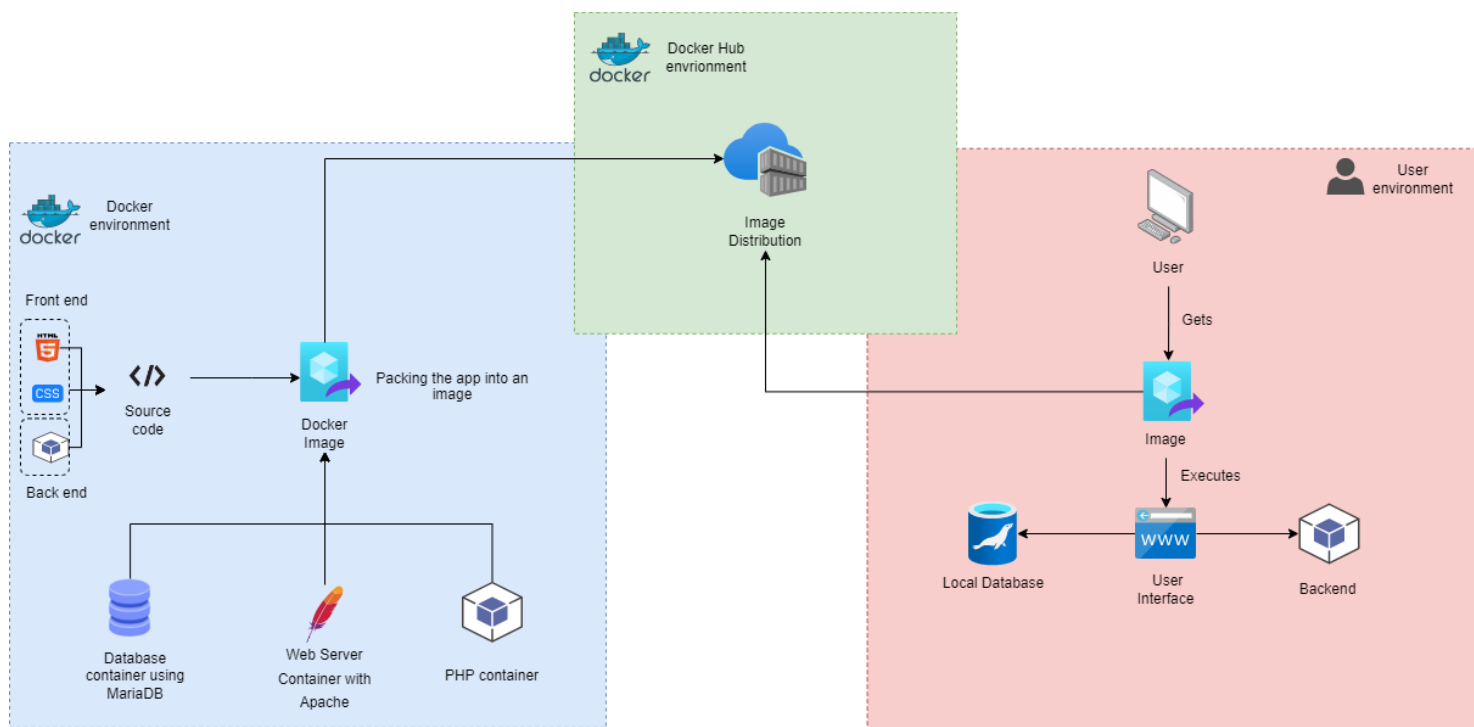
docker
Docker Hub envrionment

Image Distribution

docker
Docker environment

Front end

HTML 5

CSS

Back end

Source code

Docker Image

Packing the app into an image

Database container using MariaDB

Web Server Container with Apache

PHP container

User environment

User

Gets

Image

Executes

WWW

Local Database

User Interface

Backend